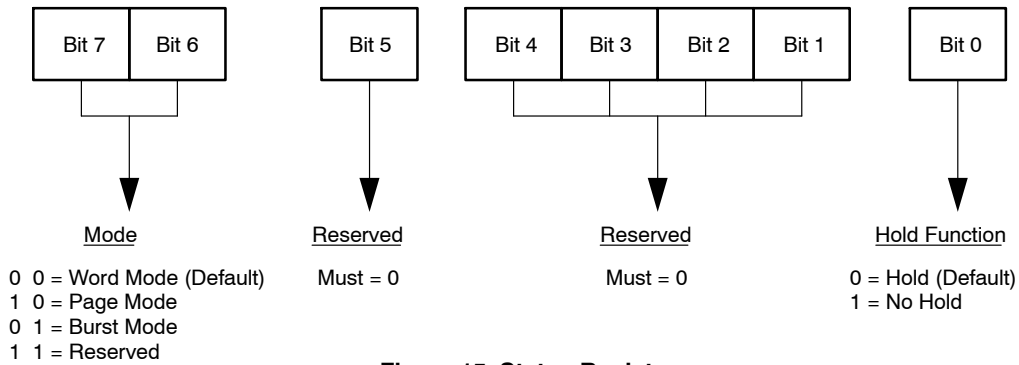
Bit 7 Bit 6

Bit 5

Bit 4 Bit 3 Bit 2 Bit 1

Bit 0

Mode

0 0 = Word Mode (Default)
1 0 = Page Mode
0 1 = Burst Mode
1 1 = Reserved

Reserved

Must = 0

Reserved

Must = 0

Hold Function

0 = Hold (Default)
1 = No Hold

Figure 15. Status Register